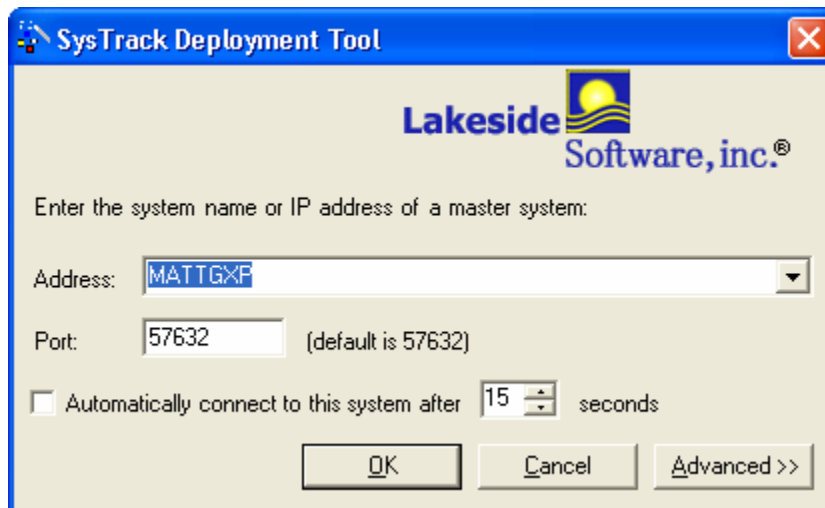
SysTrack Deployment Tool

Lakeside Software, inc.®

Enter the system name or IP address of a master system:

Address: MATTGXP

Port: 57632 (default is 57632)

Automatically connect to this system after 15 seconds

OK

Cancel

Advanced >>